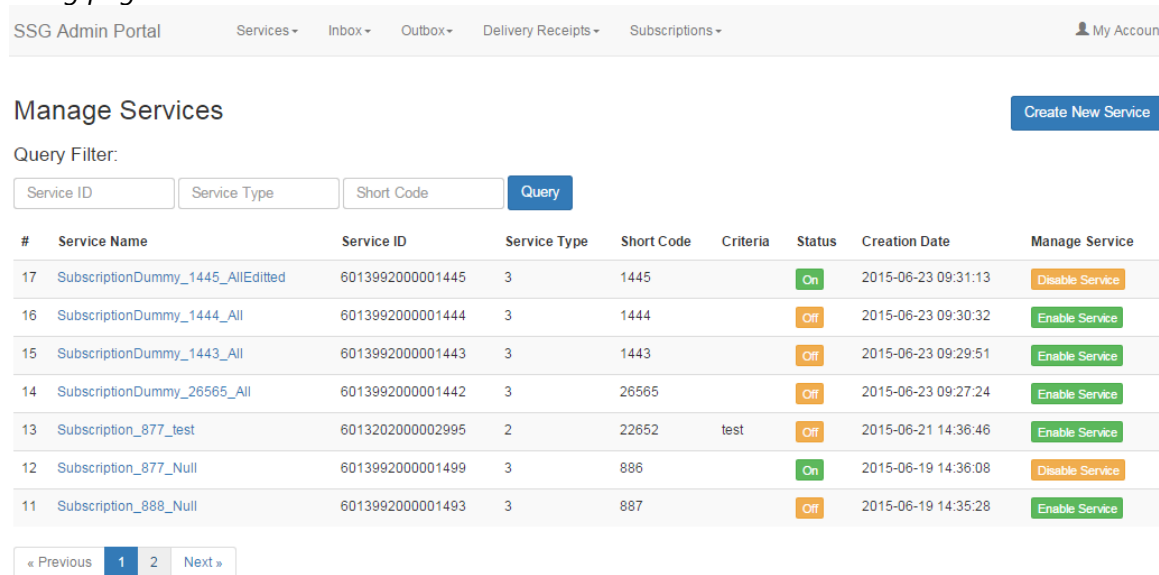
SSG Admin Portal Services ▾ Inbox ▾ Outbox ▾ Delivery Receipts ▾ Subscriptions ▾ My Accoun

Manage Services

Create New Service

Query Filter:

Service ID Service Type Short Code Query

| # | Service Name | Service ID | Service Type | Short Code | Criteria | Status | Creation Date | Manage Service |
|---|---|---|---|---|---|---|---|---|
| 17 | SubscriptionDummy_1445_AllEditted | 6013992000001445 | 3 | 1445 | | On | 2015-06-23 09:31:13 | Disable Service |
| 16 | SubscriptionDummy_1444_All | 6013992000001444 | 3 | 1444 | | Off | 2015-06-23 09:30:32 | Enable Service |
| 15 | SubscriptionDummy_1443_All | 6013992000001443 | 3 | 1443 | | Off | 2015-06-23 09:29:51 | Enable Service |
| 14 | SubscriptionDummy_26565_All | 6013992000001442 | 3 | 26565 | | Off | 2015-06-23 09:27:24 | Enable Service |
| 13 | Subscription_877_test | 6013202000002995 | 2 | 22652 | test | Off | 2015-06-21 14:36:46 | Enable Service |
| 12 | Subscription_877_Null | 6013992000001499 | 3 | 886 | | On | 2015-06-19 14:36:08 | Disable Service |
| 11 | Subscription_888_Null | 6013992000001493 | 3 | 887 | | Off | 2015-06-19 14:35:28 | Enable Service |

« Previous 1 2 Next »